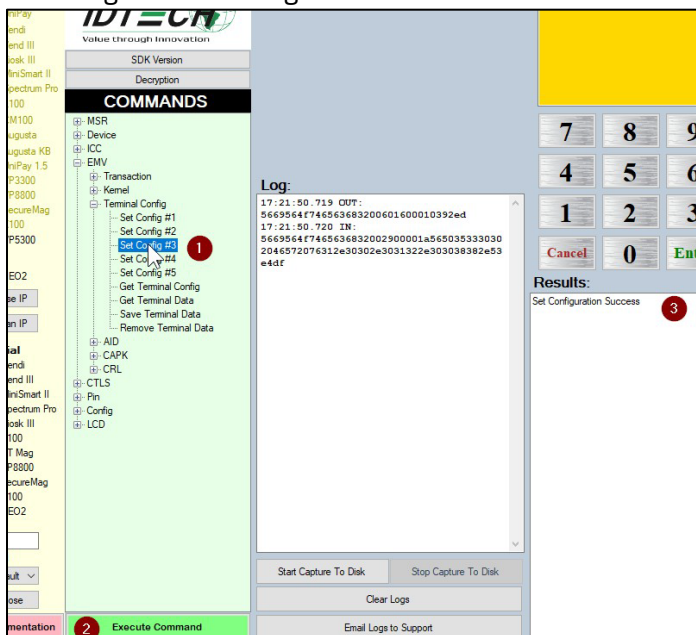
niPay
endi
end III
iosk III
iniSmart II
pectrum Pro
100
M100
ugusta
ugusta KB
niPay 1.5
P3300
P8800
ecureMag
100
P5300

EO2

se IP
an IP

ial
endi
end III
iniSmart II
pectrum Pro
iosk III
100
T Mag
P8800
ecureMag
100
EO2

ult
ose
mentation

IDTECH
Value through Innovation

SDK Version
Decryption
COMMANDS

MSR
Device
ICC
EMV
Transaction
Kernel
Terminal Config
Set Config #1
Set Config #2
Set Config #3
Set Config #4
Set Config #5
Get Terminal Config
Get Terminal Data
Save Terminal Data
Remove Terminal Data
AID
CAPK
CRL
CTLS
Pin
Config
LCD

1

2 Execute Command

Log:
17:21:50.719 OUT:
5669564f7465636832006016000010392ed
17:21:50.720 IN:
5669564f746563683200290001a565035333030 2046572076312e30302e3031322e303038382e53 e4df

Start Capture To Disk
Stop Capture To Disk
Clear Logs
Email Logs to Support

7 8 9
4 5 6
1 2 3
Cancel 0 Ent

Results:
Set Configuration Success
3